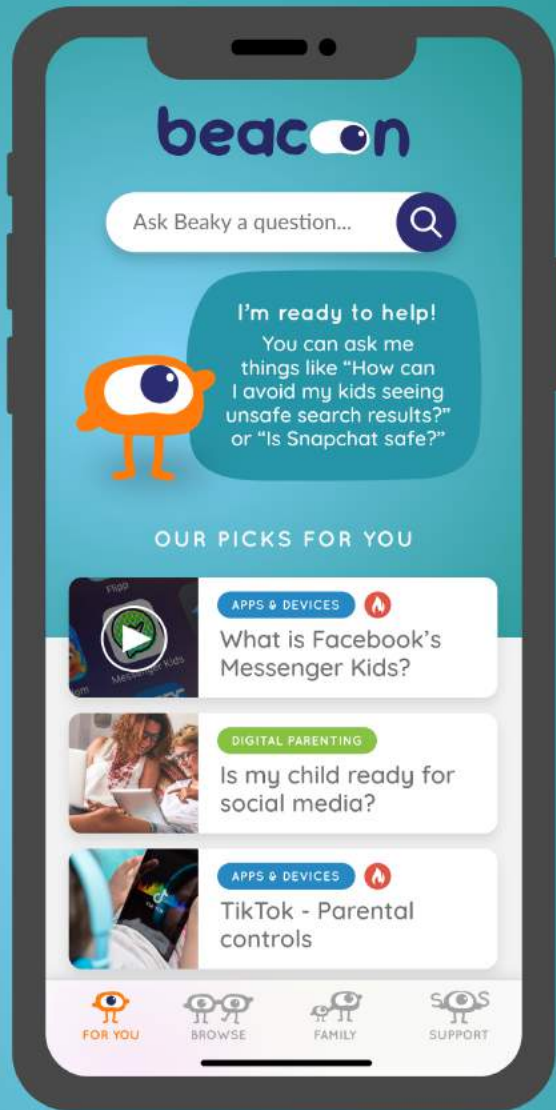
beacon

Ask Beaky a question...

I'm ready to help!
You can ask me things like "How can I avoid my kids seeing unsafe search results?" or "Is Snapchat safe?"

OUR PICKS FOR YOU

APPS & DEVICES
What is Facebook's Messenger Kids?

DIGITAL PARENTING
Is my child ready for social media?

APPS & DEVICES
TikTok - Parental controls

FOR YOU
BROWSE
FAMILY
SUPPORT